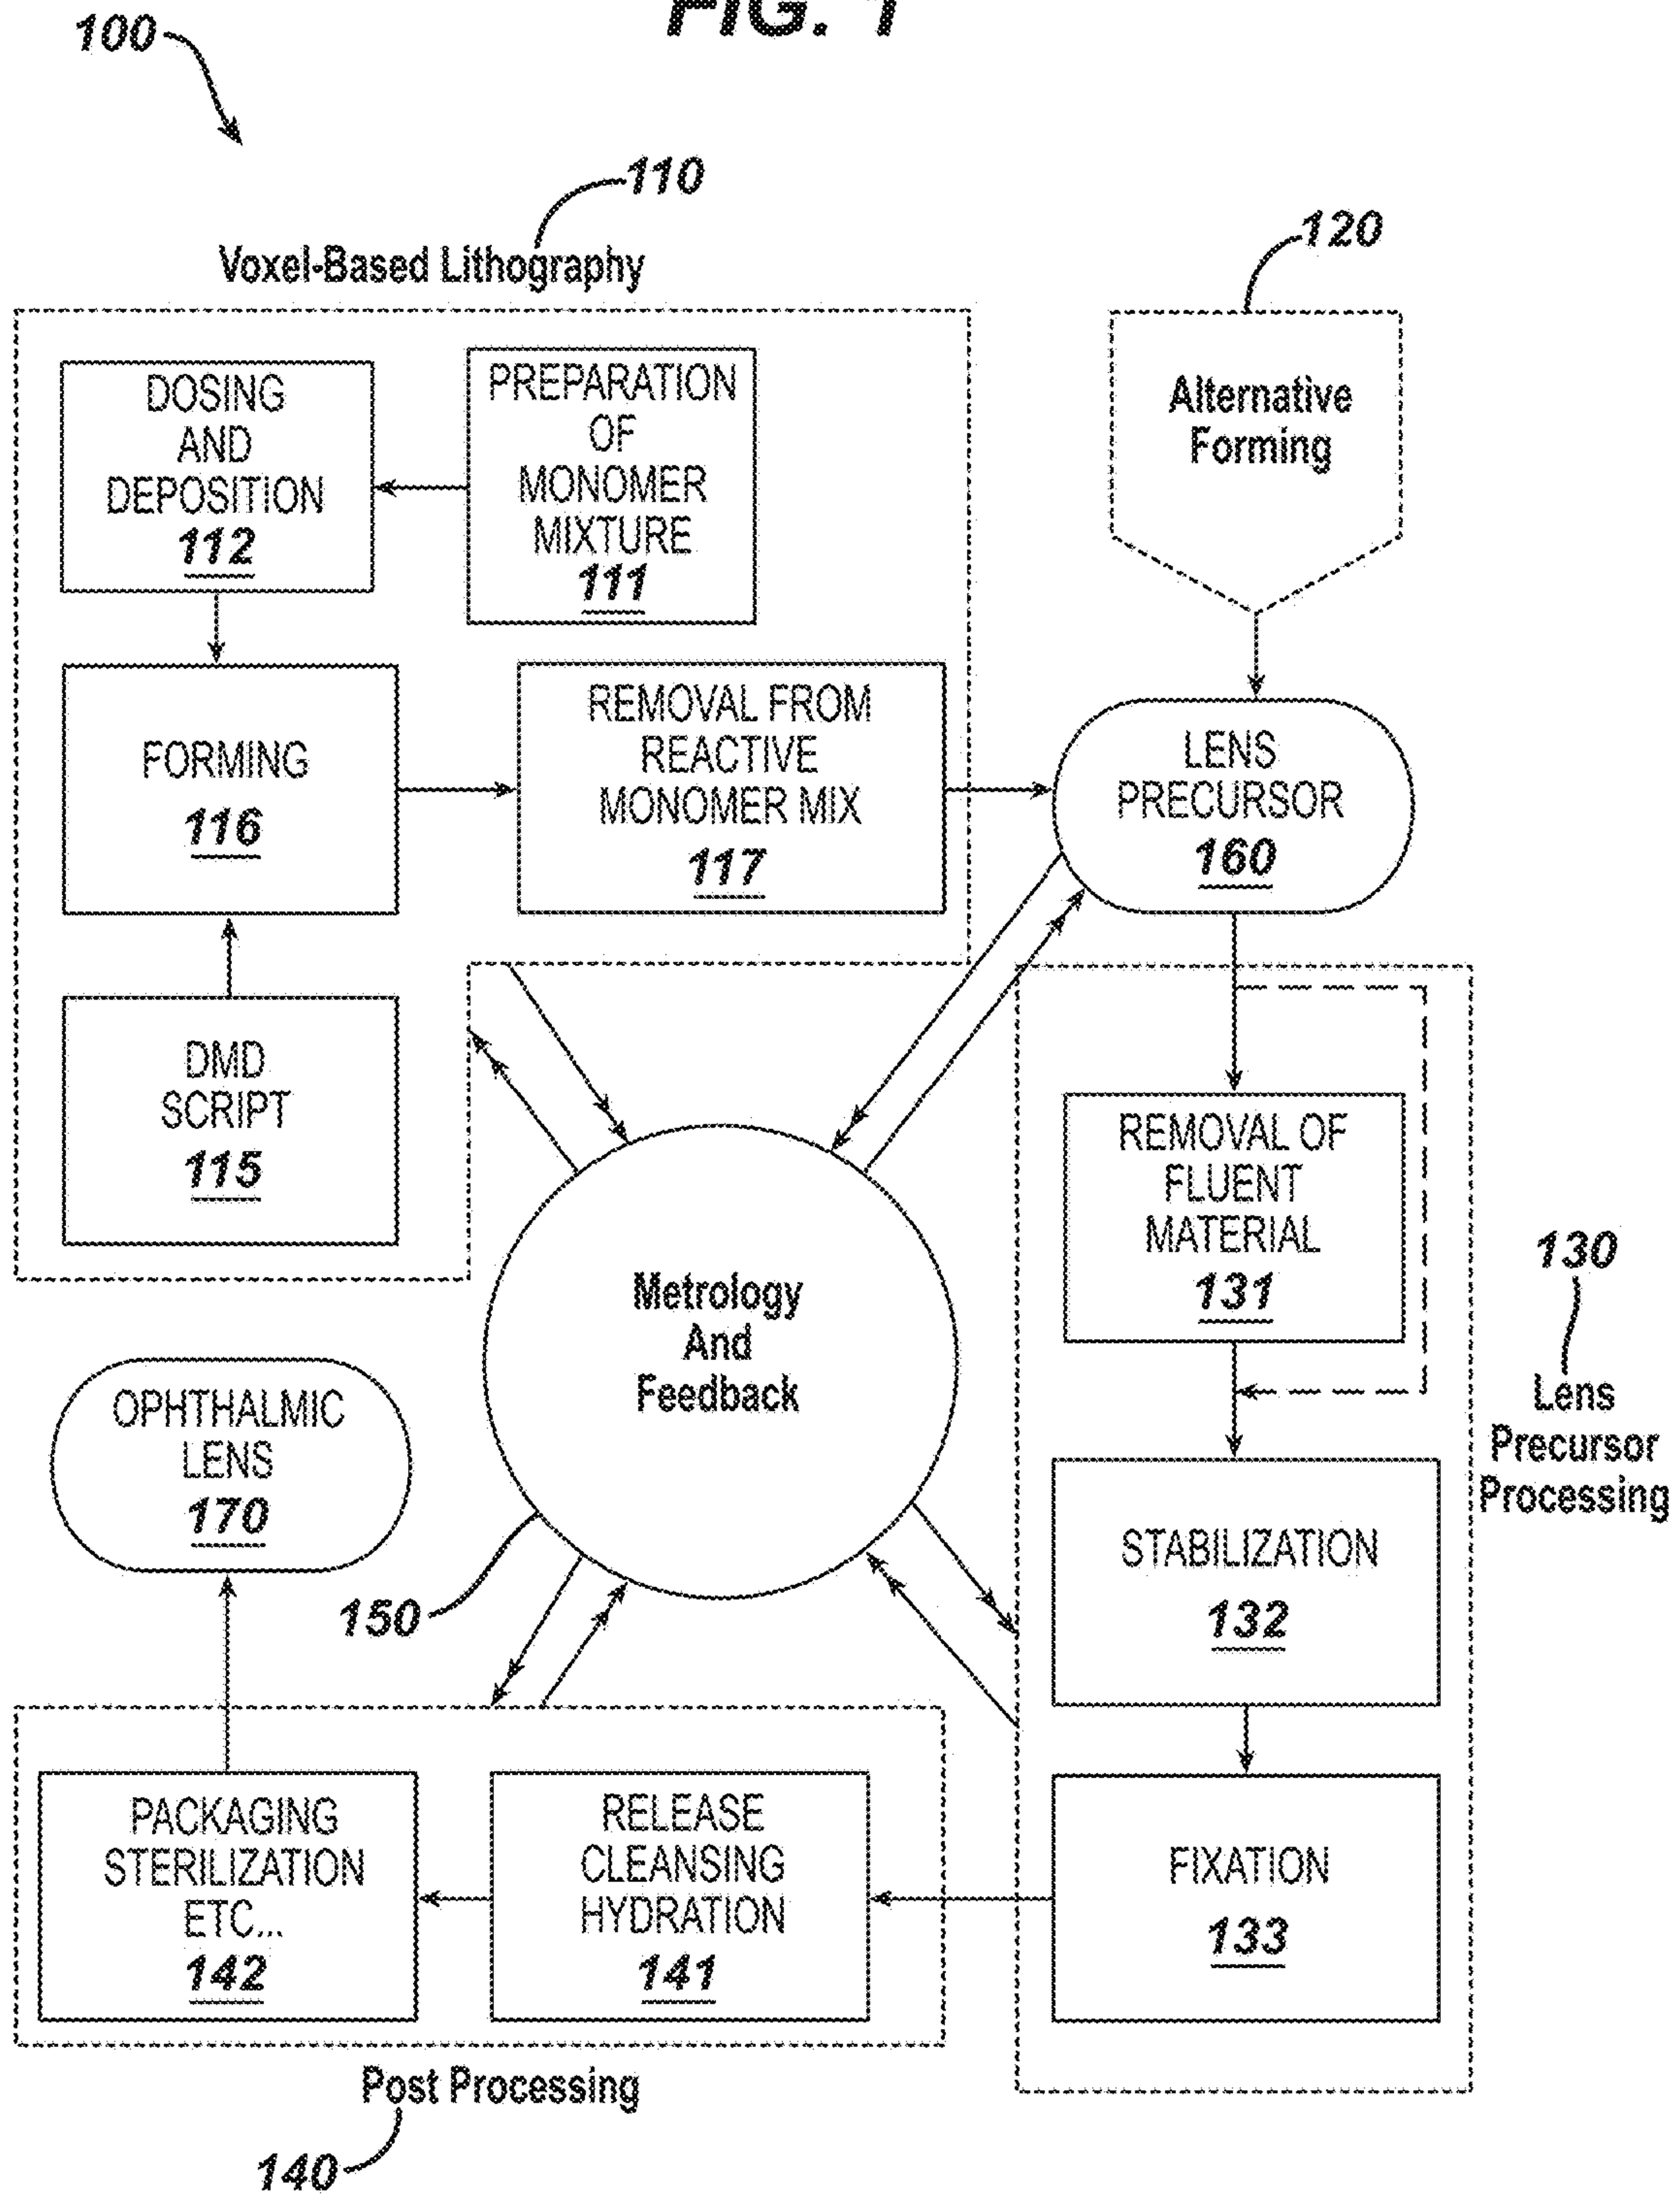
FIG. 1

100

110

Voxel-Based Lithography

120

Alternative Forming

DOSING AND DEPOSITION 112

PREPARATION OF MONOMER MIXTURE 111

FORMING 116

REMOVAL FROM REACTIVE MONOMER MIX 117

LENS PRECURSOR 160

DMD SCRIPT 115

REMOVAL OF FLUENT MATERIAL 131

130

Lens Precursor Processing

Metrology And Feedback

OPHTHALMIC LENS 170

STABILIZATION 132

150

PACKAGING STERILIZATION ETC... 142

RELEASE CLEANSING HYDRATION 141

FIXATION 133

Post Processing

140